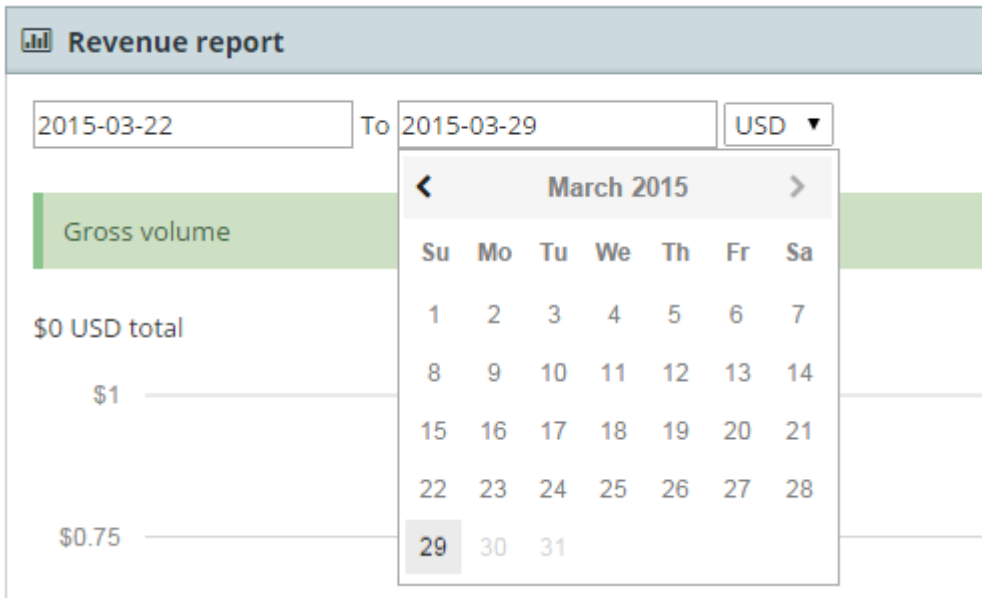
Revenue report

2015-03-22 To 2015-03-29 USD ▾

‹ March 2015 ›

| Su | Mo | Tu | We | Th | Fr | Sa |
|---|---|---|---|---|---|---|
| 1 | 2 | 3 | 4 | 5 | 6 | 7 |
| 8 | 9 | 10 | 11 | 12 | 13 | 14 |
| 15 | 16 | 17 | 18 | 19 | 20 | 21 |
| 22 | 23 | 24 | 25 | 26 | 27 | 28 |
| 29 | 30 | 31 | | | | |

Gross volume

$0 USD total

$1

$0.75